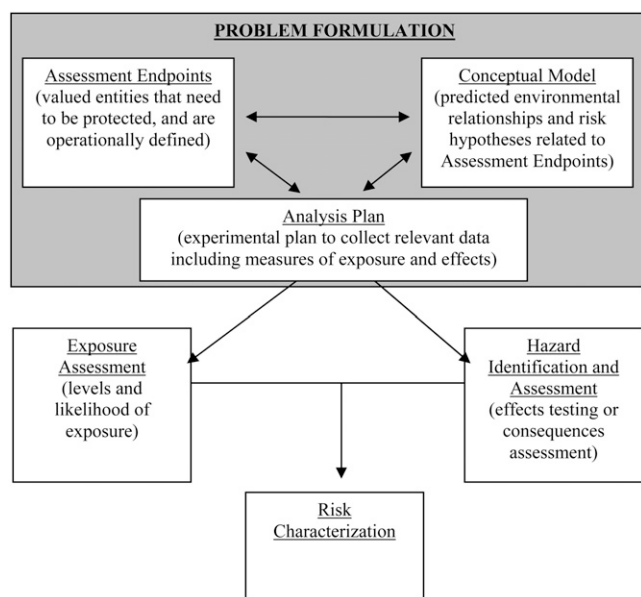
PROBLEM FORMULATION

Assessment Endpoints
(valued entities that need to be protected, and are operationally defined)

Conceptual Model
(predicted environmental relationships and risk hypotheses related to Assessment Endpoints)

Analysis Plan
(experimental plan to collect relevant data including measures of exposure and effects)

Exposure Assessment
(levels and likelihood of exposure)

Hazard Identification and Assessment
(effects testing or consequences assessment)

Risk Characterization